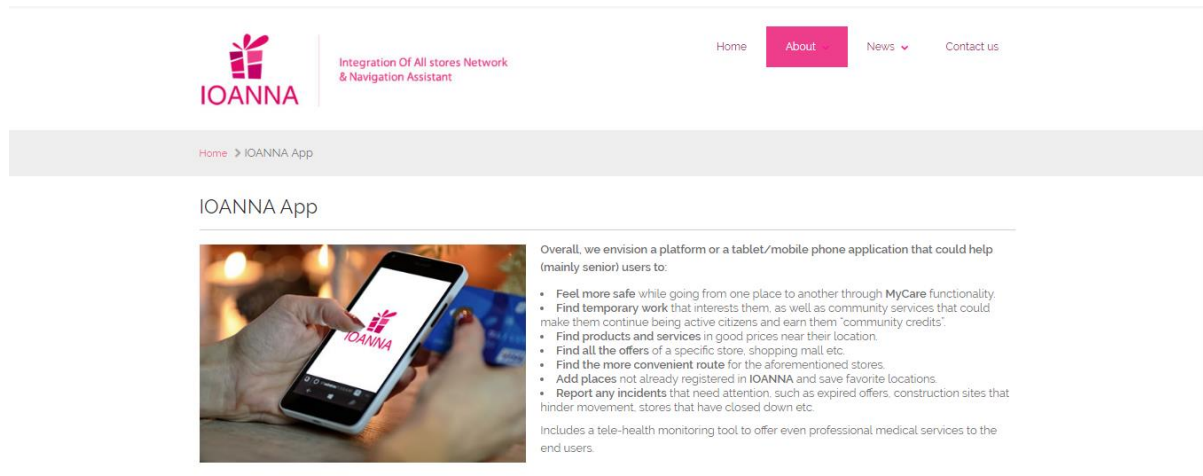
IOANNA

Integration Of All stores Network & Navigation Assistant

Home About News Contact us

Home > IOANNA App

IOANNA App

IOANNA

Overall, we envision a platform or a tablet/mobile phone application that could help (mainly senior) users to:

• Feel more safe while going from one place to another through MyCare functionality.
• Find temporary work that interests them, as well as community services that could make them continue being active citizens and earn them "community credits".
• Find products and services in good prices near their location.
• Find all the offers of a specific store, shopping mall etc.
• Find the more convenient route for the aforementioned stores.
• Add places not already registered in IOANNA and save favorite locations.
• Report any incidents that need attention, such as expired offers, construction sites that hinder movement, stores that have closed down etc.

Includes a tele-health monitoring tool to offer even professional medical services to the end users.